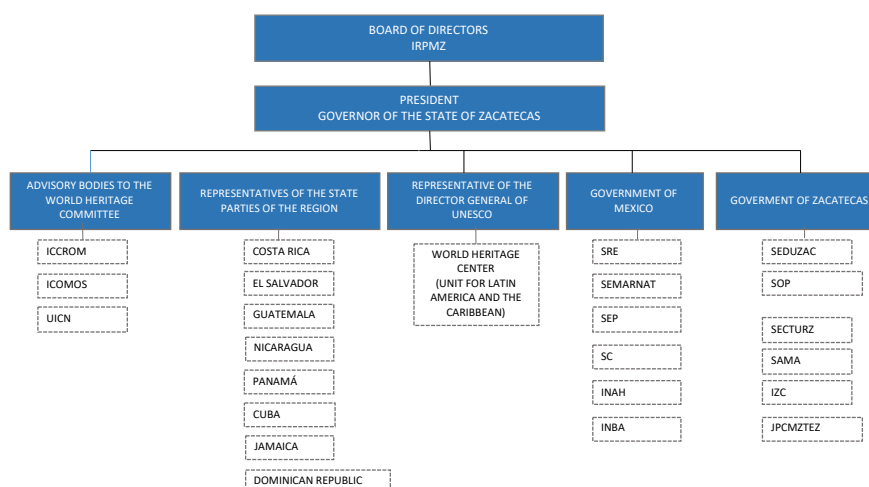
BOARD OF DIRECTORS
IRPMZ

PRESIDENT
GOVERNOR OF THE STATE OF ZACATECAS

ADVISORY BODIES TO THE WORLD HERITAGE COMMITTEE

ICCROM

ICOMOS

UICN

REPRESENTATIVES OF THE STATE PARTIES OF THE REGION

COSTA RICA

EL SALVADOR

GUATEMALA

NICARAGUA

PANAMÁ

CUBA

JAMAICA

DOMINICAN REPUBLIC

REPRESENTATIVE OF THE DIRECTOR GENERAL OF UNESCO

WORLD HERITAGE CENTER
(UNIT FOR LATIN AMERICA AND THE CARIBBEAN)

GOVERNMENT OF MEXICO

SRE

SEMARNAT

SEP

SC

INAH

INBA

GOVERMENT OF ZACATECAS

SEDUZAC

SOP

SECTURZ

SAMA

IZC

JPCMZTEZ